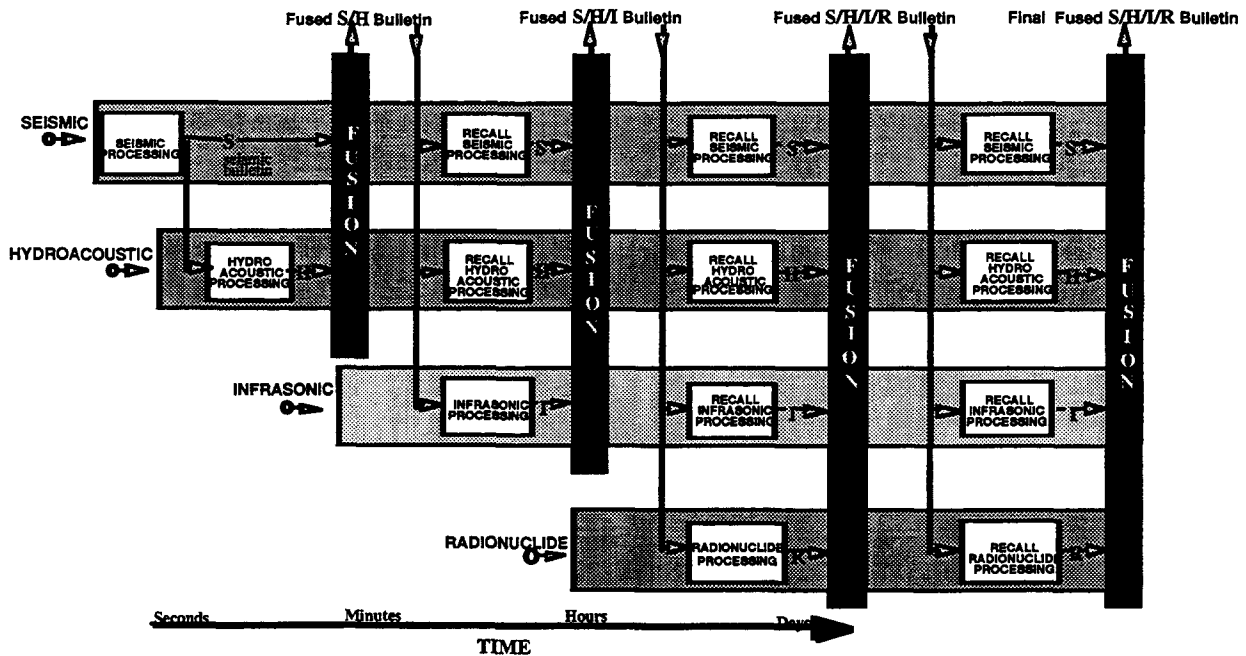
Fused S/H Bulletin

Fused S/H/I Bulletin

Fused S/H/I/R Bulletin

Final Fused S/H/I/R Bulletin

SEISMIC

SEISMIC PROCESSING

S

seismic bulletin

FUSION

RECALL SEISMIC PROCESSING

S

FUSION

RECALL SEISMIC PROCESSING

S

FUSION

RECALL SEISMIC PROCESSING

S

FUSION

HYDROACOUSTIC

HYDRO ACOUSTIC PROCESSING

H

RECALL HYDRO ACOUSTIC PROCESSING

H

RECALL HYDRO ACOUSTIC PROCESSING

H

RECALL HYDRO ACOUSTIC PROCESSING

H

INFRASONIC

INFRASONIC PROCESSING

I

RECALL INFRASONIC PROCESSING

I

RECALL INFRASONIC PROCESSING

I

RADIONUCLIDE

RADIONUCLIDE PROCESSING

R

RECALL RADIONUCLIDE PROCESSING

R

Seconds

Minutes

Hours

Days

TIME